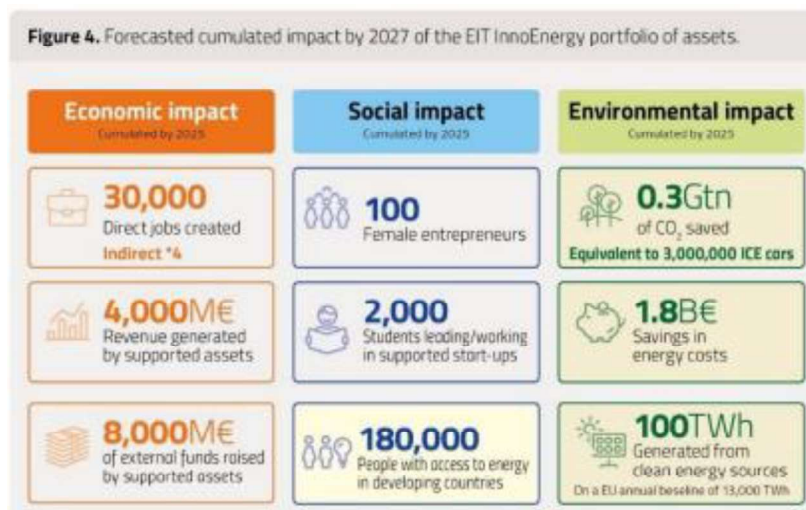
**Figure 4.** Forecasted cumulated impact by 2027 of the EIT InnoEnergy portfolio of assets.

| Economic impact<br>Cumulated by 2025 | Social impact<br>Cumulated by 2025 | Environmental impact<br>Cumulated by 2025 |
|---|---|---|
| 30,000<br>Direct jobs created<br>Indirect \*4 | 100<br>Female entrepreneurs | 0.3Gtn<br>of $CO_2$ saved<br>Equivalent to 3,000,000 ICE cars |
| 4,000M€<br>Revenue generated by supported assets | 2,000<br>Students leading/working in supported start-ups | 1.8B€<br>Savings in energy costs |
| 8,000M€<br>of external funds raised by supported assets | 180,000<br>People with access to energy in developing countries | 100TWh<br>Generated from clean energy sources<br>On a EU annual baseline of 13,000 TWh |